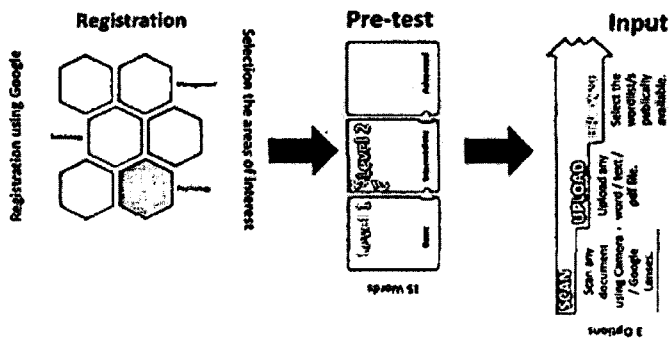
Registration

Registration using Google

Selection the areas of interest

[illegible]

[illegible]

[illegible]

Pre-test

Level 1

Level 2

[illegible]

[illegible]

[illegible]

15 words

Input

SCAN

Scan any document using Camera / Google Lenses.

UPLOAD

Upload any word / text / pdf file.

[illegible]

Select the word/s/s publicly available.

3 Options